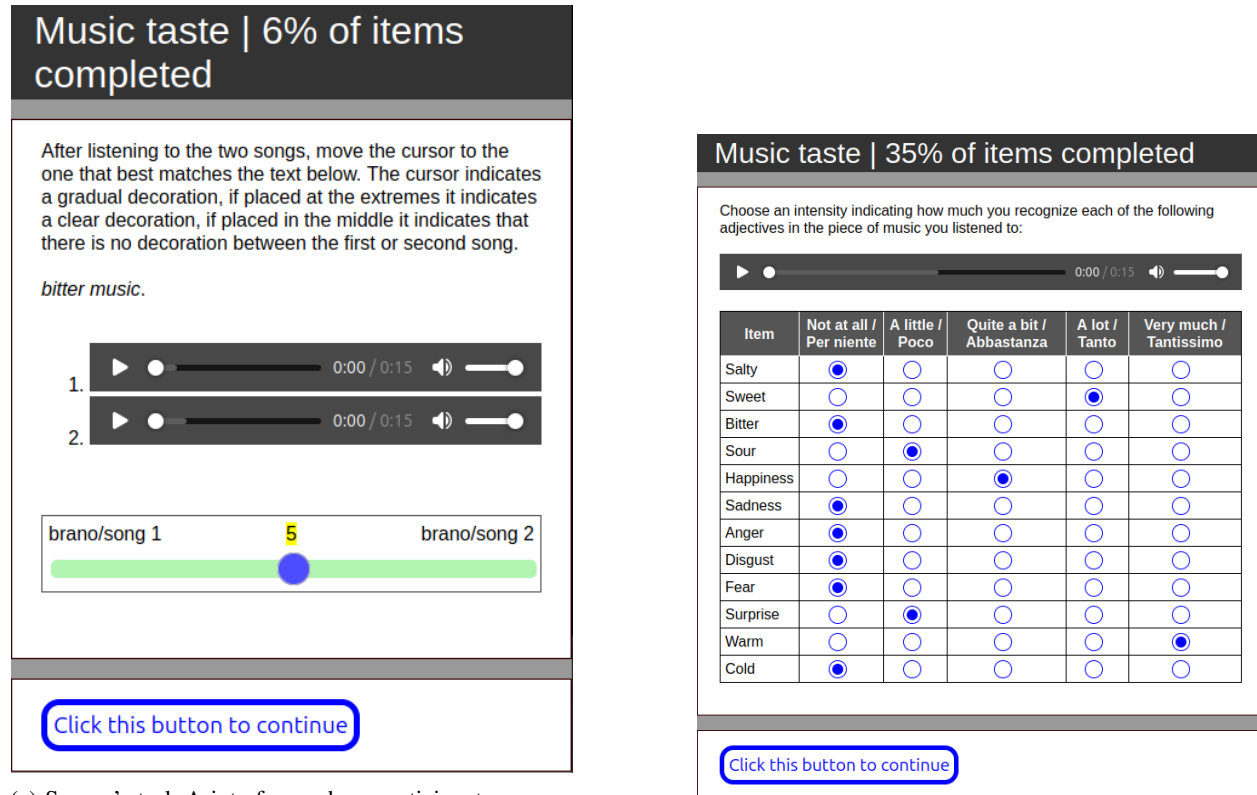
Music taste | 6% of items completed

After listening to the two songs, move the cursor to the one that best matches the text below. The cursor indicates a gradual decoration, if placed at the extremes it indicates a clear decoration, if placed in the middle it indicates that there is no decoration between the first or second song.

bitter music.

1. 0:00 / 0:15
2. 0:00 / 0:15

brano/song 1 5 brano/song 2

Click this button to continue

(a) Spence's task A interface and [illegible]

Music taste | 35% of items completed

Choose an intensity indicating how much you recognize each of the following adjectives in the piece of music you listened to:

0:00 / 0:15

| Item | Not at all / Per niente | A little / Poco | Quite a bit / Abbastanza | A lot / Tanto | Very much / Tantissimo |
|---|---|---|---|---|---|
| Salty | ◉ | ○ | ○ | ○ | ○ |
| Sweet | ○ | ○ | ○ | ◉ | ○ |
| Bitter | ◉ | ○ | ○ | ○ | ○ |
| Sour | ○ | ◉ | ○ | ○ | ○ |
| Happiness | ○ | ○ | ◉ | ○ | ○ |
| Sadness | ◉ | ○ | ○ | ○ | ○ |
| Anger | ◉ | ○ | ○ | ○ | ○ |
| Disgust | ◉ | ○ | ○ | ○ | ○ |
| Fear | ◉ | ○ | ○ | ○ | ○ |
| Surprise | ○ | ◉ | ○ | ○ | ○ |
| Warm | ○ | ○ | ○ | ○ | ◉ |
| Cold | ◉ | ○ | ○ | ○ | ○ |

Click this button to continue